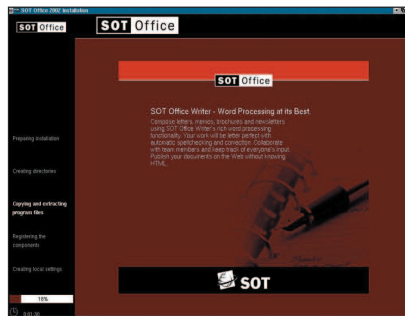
SOT Office 2002 Installation

SOT Office

SOT Office

SOT Office

SOT Office Writer - Word Processing at its Best.

Compose letters, memos, brochures and newsletters using SOT Office Writer's rich word processing functionality. Your work will be letter perfect with automatic spellchecking and correction. Collaborate with team members and keep track of everyone's input. Publish your documents on the Web without knowing HTML.

Preparing installation

Creating directories

Copying and extracting program files

Registering the components

Creating local settings

18%

0:01:35

SOT